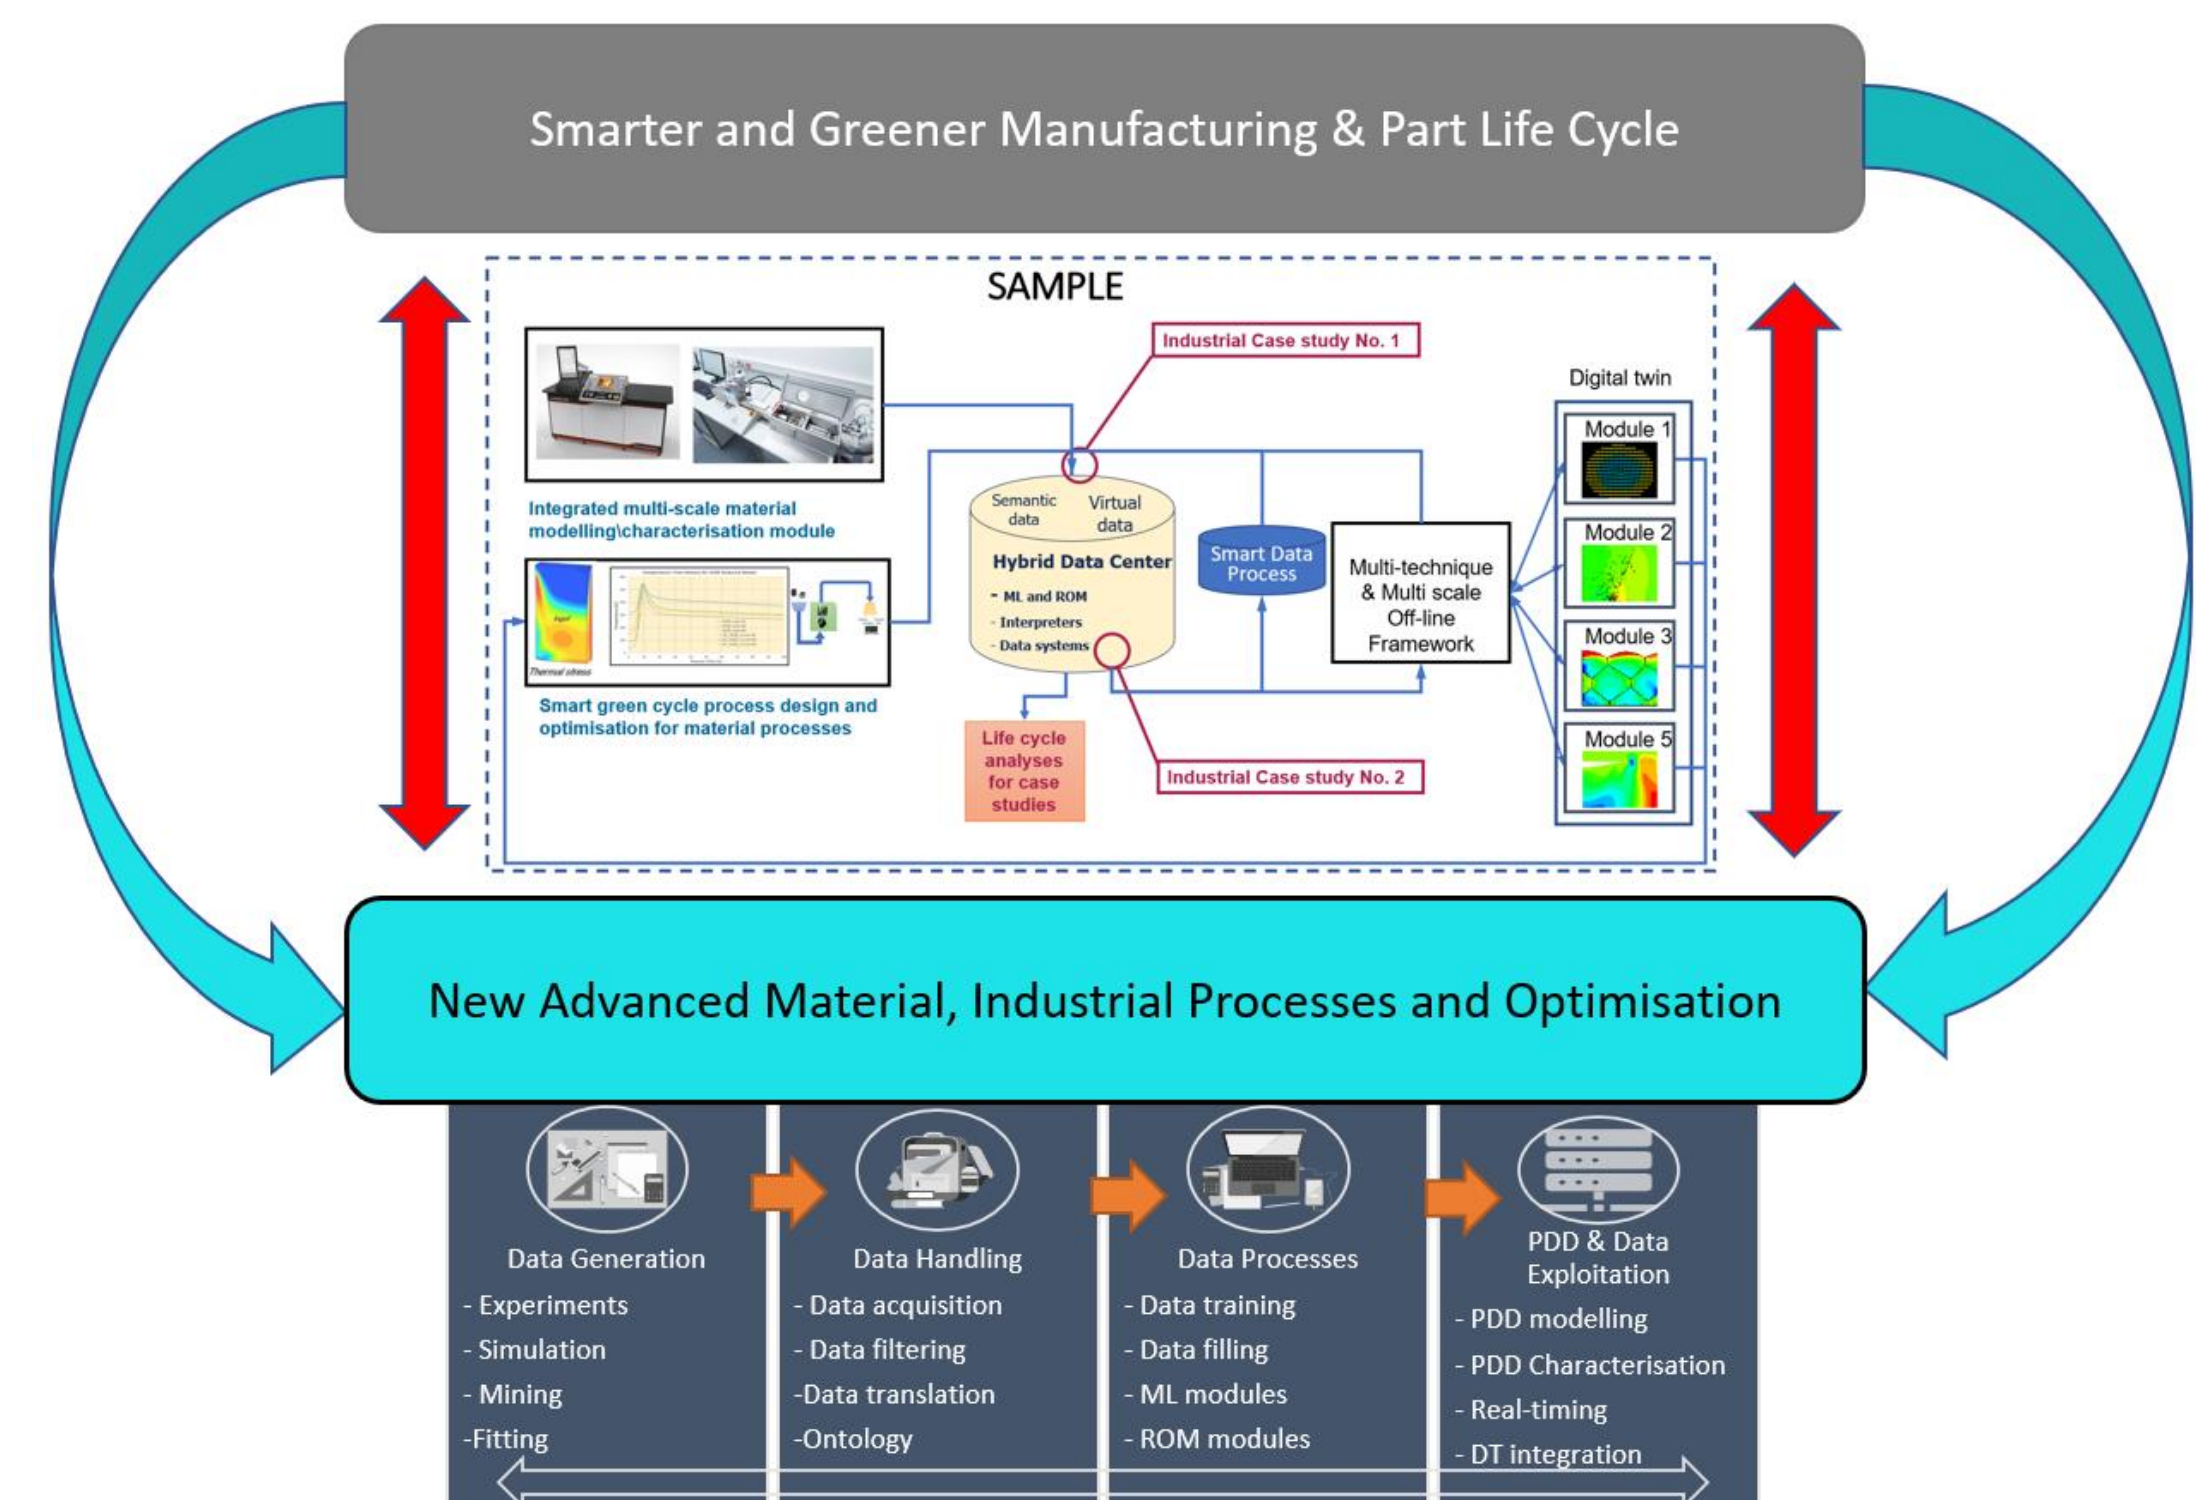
Smarter and Greener Manufacturing & Part Life Cycle

SAMPLE

Industrial Case study No. 1

Digital twin

Module 1

Module 2

Module 3

Module 5

Integrated multi-scale material modelling\characterisation module

Semantic data

Virtual data

Hybrid Data Center

- ML and ROM
- Interpreters
- Data systems

Smart Data Process

Multi-technique & Multi scale Off-line Framework

Thermal stress

Smart green cycle process design and optimisation for material processes

Life cycle analyses for case studies

Industrial Case study No. 2

New Advanced Material, Industrial Processes and Optimisation

Data Generation
- Experiments
- Simulation
- Mining
-Fitting

Data Handling
- Data acquisition
- Data filtering
-Data translation
-Ontology

Data Processes
- Data training
- Data filling
- ML modules
- ROM modules

PDD & Data Exploitation
- PDD modelling
- PDD Characterisation
- Real-timing
- DT integration